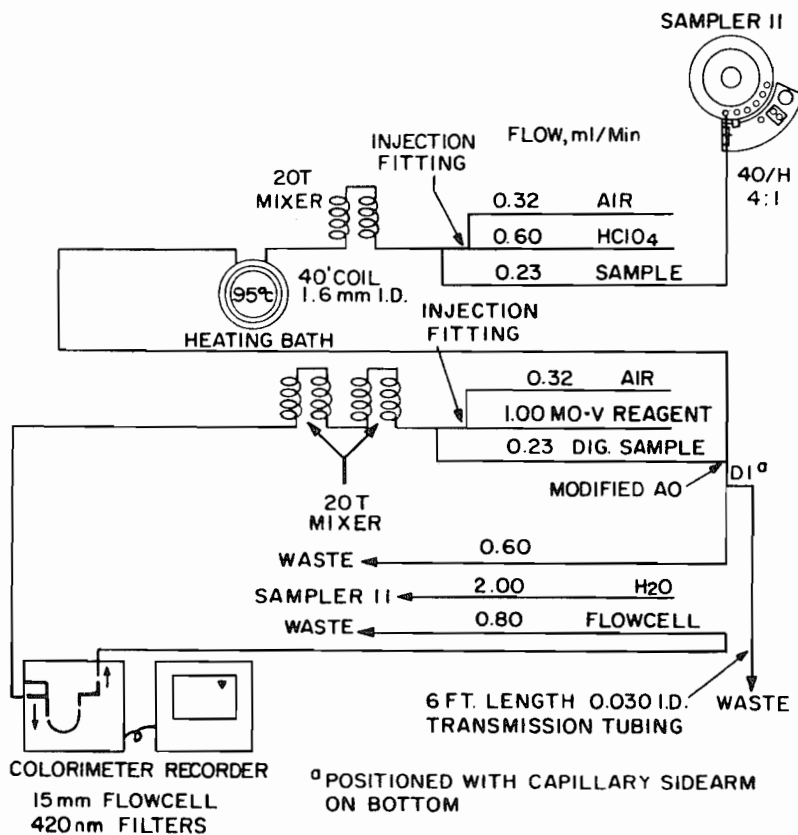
SAMPLER II

FLOW, ml/Min

INJECTION FITTING

20T MIXER

40/H 4:1

0.32 AIR
0.60 $HClO_4$
0.23 SAMPLE

40' COIL 1.6 mm I.D.

95°C

HEATING BATH

INJECTION FITTING

0.32 AIR
1.00 MO-V REAGENT
0.23 DIG. SAMPLE

MODIFIED AO

DI$^a$

20T MIXER

WASTE 0.60

SAMPLER II 2.00 $H_2O$

WASTE 0.80 FLOWCELL

6 FT. LENGTH 0.030 I.D. TRANSMISSION TUBING

WASTE

COLORIMETER RECORDER

15 mm FLOWCELL
420 nm FILTERS

$^a$POSITIONED WITH CAPILLARY SIDEARM ON BOTTOM